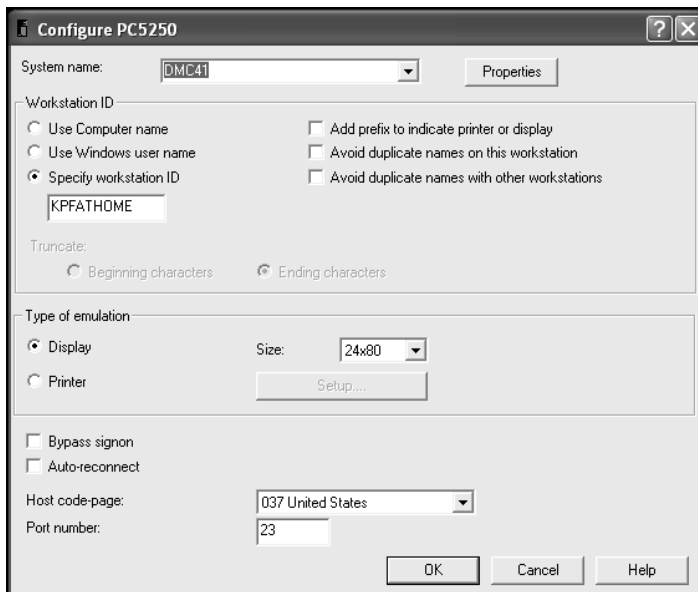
Configure PC5250

System name: DMC41

Properties

Workstation ID

Use Computer name

Use Windows user name

Specify workstation ID

KPFATHOME

Add prefix to indicate printer or display

Avoid duplicate names on this workstation

Avoid duplicate names with other workstations

Truncate:

Beginning characters

Ending characters

Type of emulation

Display

Size: 24x80

Printer

Setup....

Bypass signon

Auto-reconnect

Host code-page: 037 United States

Port number: 23

OK

Cancel

Help